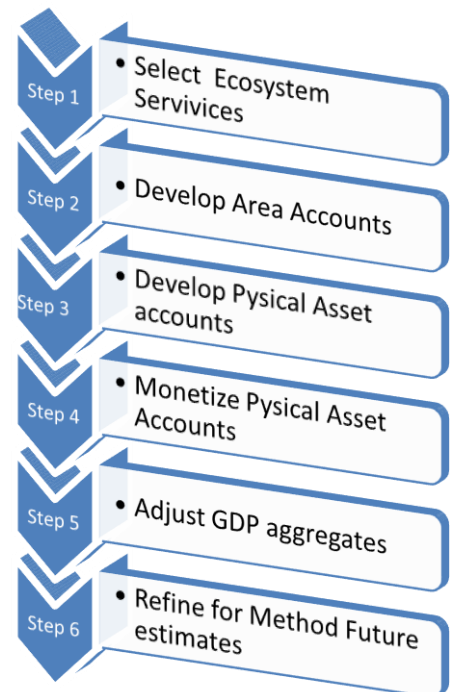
Step 1

• Select Ecosystem Servivices

Step 2

• Develop Area Accounts

Step 3

• Develop Pysical Asset accounts

Step 4

• Monetize Pysical Asset Accounts

Step 5

• Adjust GDP aggregates

Step 6

• Refine for Method Future estimates